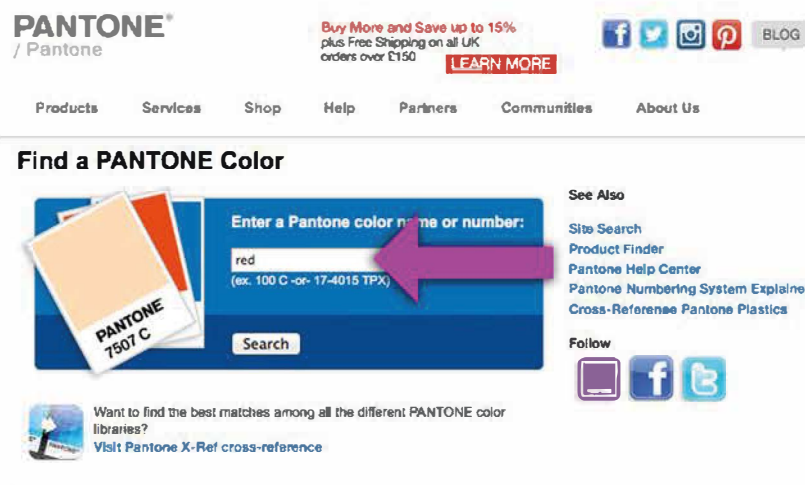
PANTONE®
/ Pantone

Buy More and Save up to 15%
plus Free Shipping on all UK orders over £150
LEARN MORE

BLOG

Products Services Shop Help Partners Communities About Us

Find a PANTONE Color

Enter a Pantone color n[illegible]e or number:
red
(ex. 100 C -or- 17-4015 TPX)
Search

PANTONE
7507 C

See Also
Site Search
Product Finder
Pantone Help Center
Pantone Numbering System Explaine
Cross-Reference Pantone Plastics

Follow

Want to find the best matches among all the different PANTONE color libraries?
Visit Pantone X-Ref cross-reference